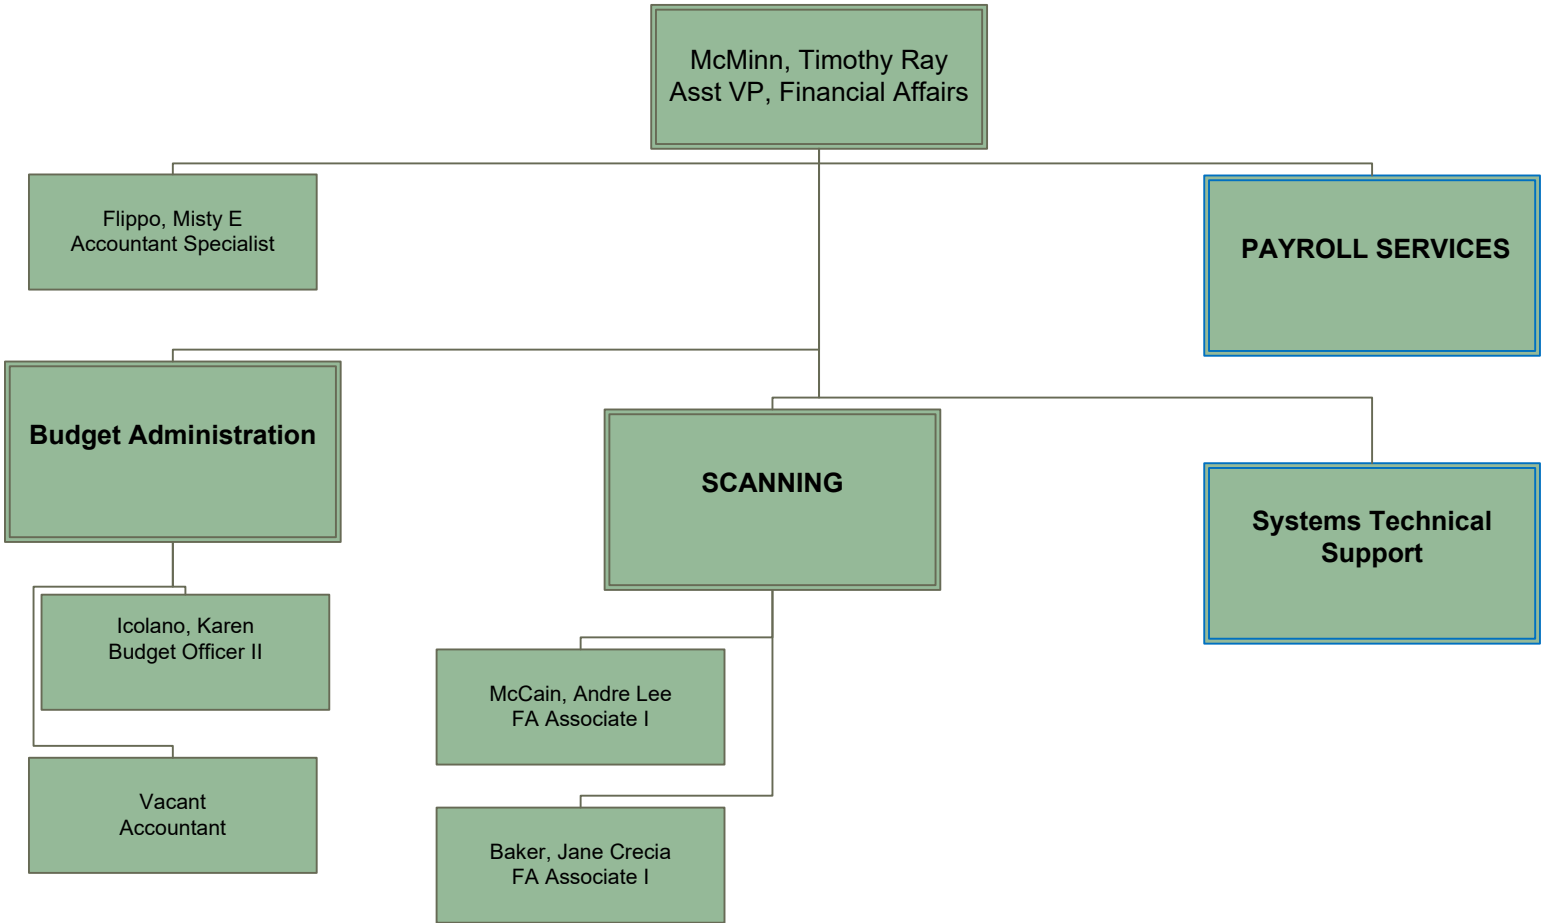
McMinn, Timothy Ray
Asst VP, Financial Affairs

Flippo, Misty E
Accountant Specialist

PAYROLL SERVICES

Budget Administration

Icolano, Karen
Budget Officer II

Vacant
Accountant

SCANNING

McCain, Andre Lee
FA Associate I

Baker, Jane Crecia
FA Associate I

Systems Technical Support